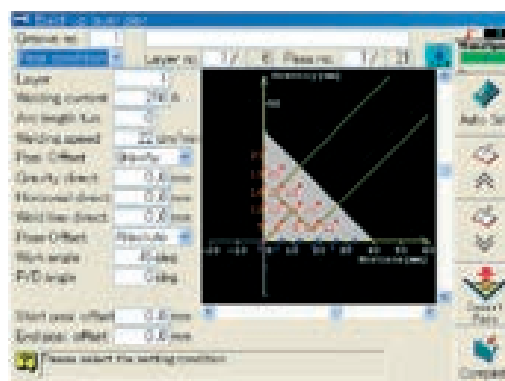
Start up user plan
Groove no. 1
Layer no. 1 / 6 Pass no. 1 / 21
Layer 1
Welding current A
Arc length tune
Welding speed cm/min
Pos. Offset
Gravity direct. mm
Horizontal direct. mm
Weld line direct. mm
Pose Offset
Work angle deg
P/D angle deg
Start pos. offset mm
End pos. offset mm
Please select the welding condition.
Auto Se
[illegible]
Complet